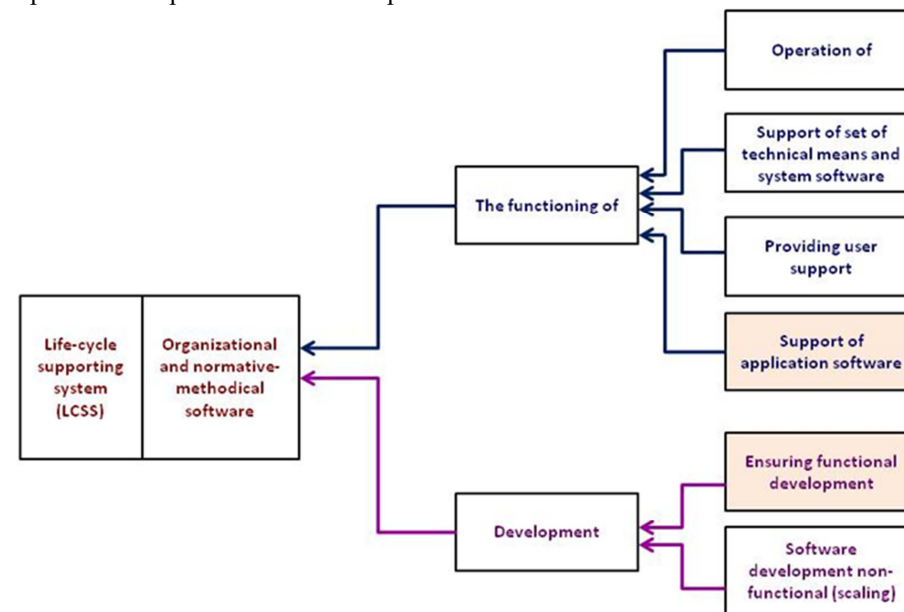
Life-cycle supporting system (LCSS)

Organizational and normative-methodical software

The functioning of

Operation of

Support of set of technical means and system software

Providing user support

Support of application software

Development

Ensuring functional development

Software development non-functional (scaling)